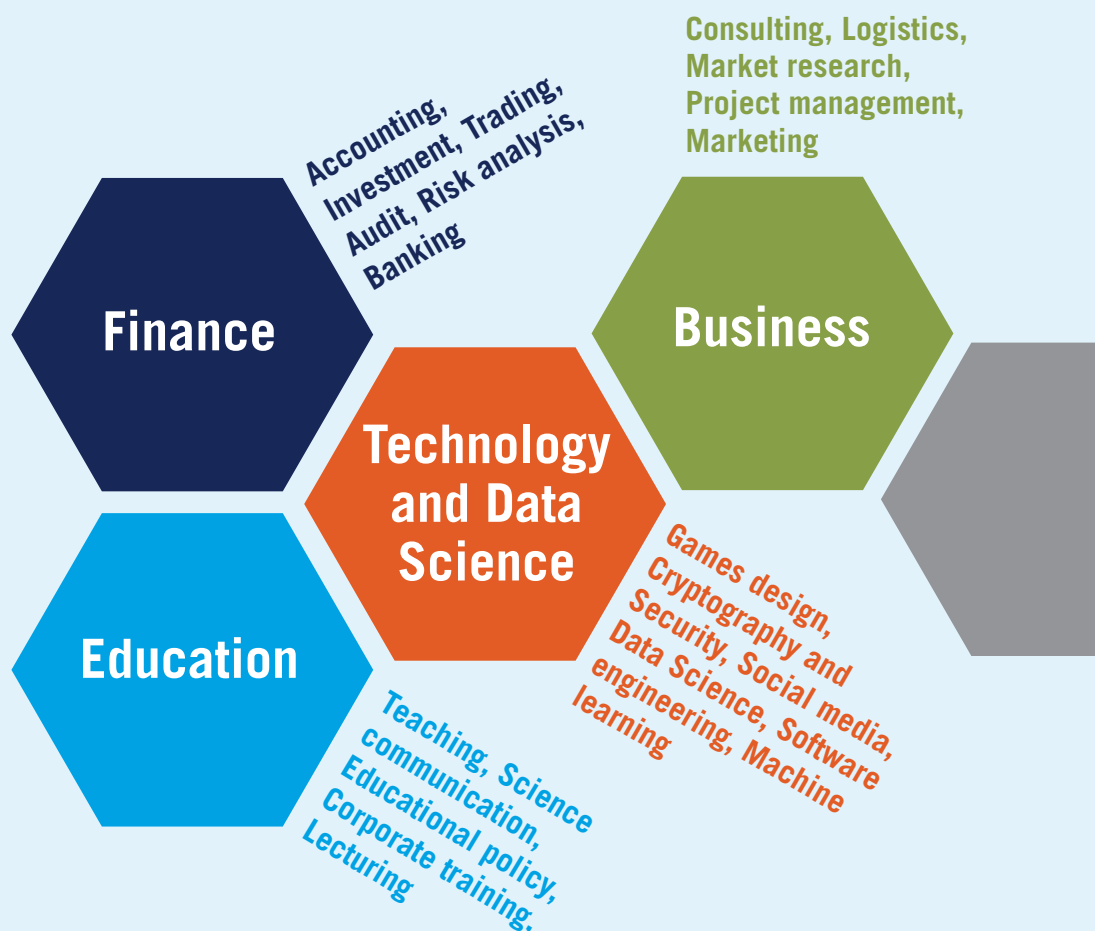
Consulting, Logistics, Market research, Project management, Marketing

Accounting, Investment, Trading, Audit, Risk analysis, Banking

Finance

Business

Technology and Data Science

Education

Games design, Cryptography and Security, Social media, Data Science, Software engineering, Machine learning

Teaching, Science communication, Educational policy, Corporate training, Lecturing